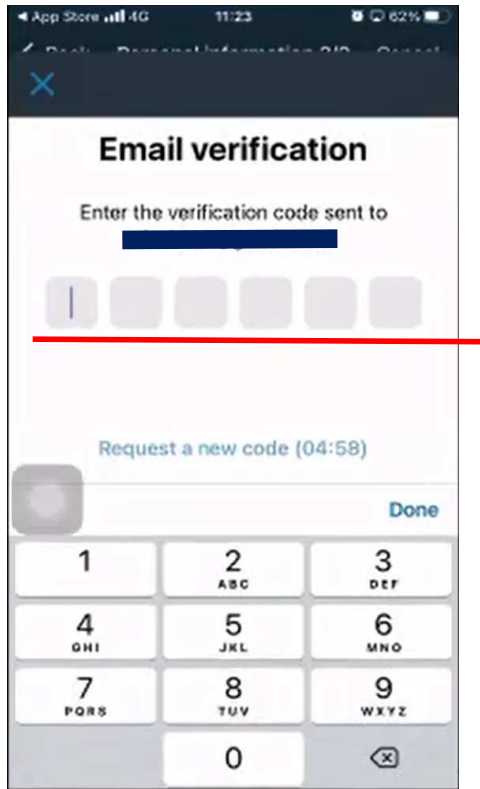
◄ App Store 4G 11:23 62%

< Back Personal information 2/3 Cancel

Email verification

Enter the verification code sent to

Request a new code (04:58)

Done

1
2 ABC
3 DEF
4 GHI
5 JKL
6 MNO
7 PQRS
8 TUV
9 WXYZ
0